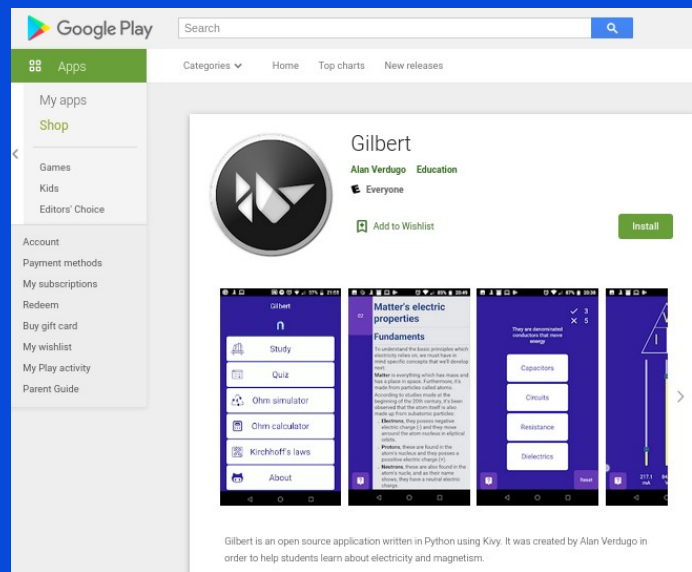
Google Play

Search

Apps

Categories

Home

Top charts

New releases

My apps

Shop

Games

Kids

Editors' Choice

Account

Payment methods

My subscriptions

Redeem

Buy gift card

My wishlist

My Play activity

Parent Guide

Gilbert

Alan Verdugo Education

Everyone

Add to Wishlist

Install

Gilbert

Study

Quiz

Ohm simulator

Ohm calculator

Kirchhoff's laws

About

Matter's electric properties

Fundaments

To understand the basic principles which electricity relies on, we must have in mind specific concepts that we'll develop next.

Matter is everything which has mass and has a place in space. Furthermore, it's made from particles called atoms.

According to studies made at the beginning of the 20th century, it's been observed that the atom itself is also made up from subatomic particles:

Electrons, they possess negative electric charge (-) and they move around the atom nucleus in elliptical orbits.

Protons, these are found in the atom's nucleus and they possess a positive electric charge (+).

Neutrons, these are also found in the atom's nucleus, and as their name shows, they have a neutral electric charge.

They are denominated conductors that move energy

3

5

Capacitors

Circuits

Resistance

Dielectrics

Reset

Gilbert is an open source application written in Python using Kivy. It was created by Alan Verdugo in order to help students learn about electricity and magnetism.